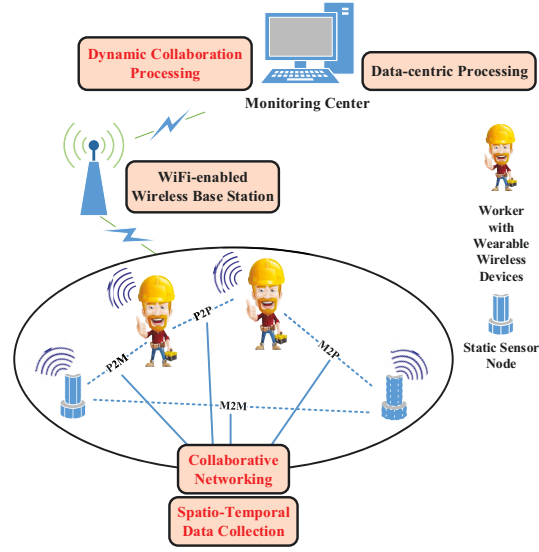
Dynamic Collaboration Processing

Data-centric Processing

Monitoring Center

WiFi-enabled Wireless Base Station

Worker with Wearable Wireless Devices

Static Sensor Node

P2P

P2M

M2P

M2M

Collaborative Networking

Spatio-Temporal Data Collection